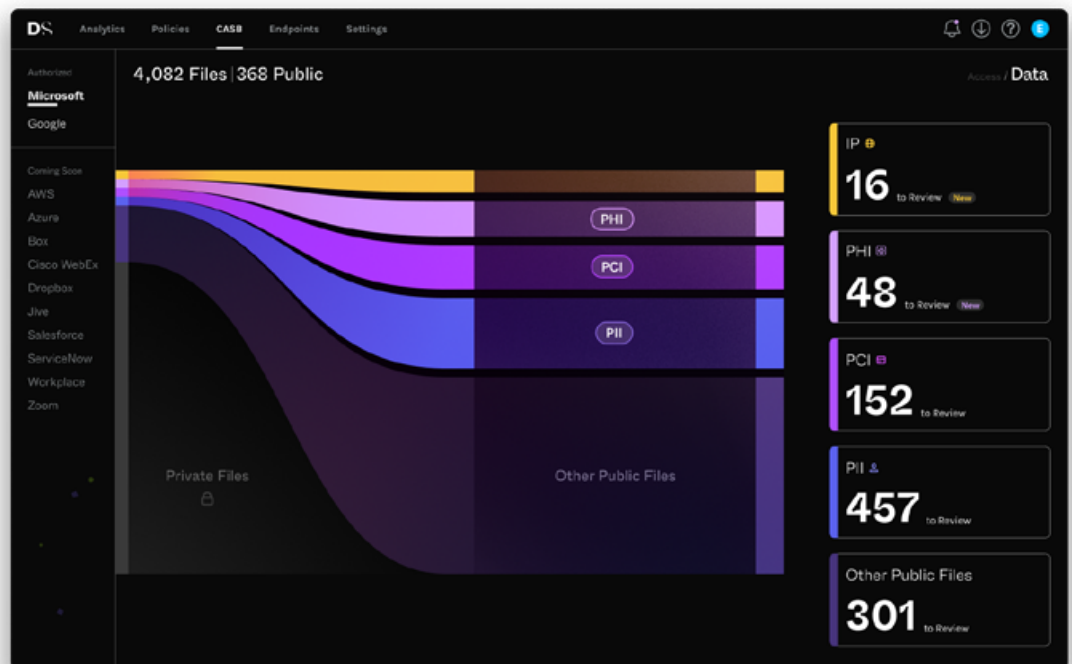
DS Analytics Policies CASB Endpoints Settings

E

Authorized
Microsoft
Google

Coming Soon
AWS
Azure
Box
Cisco WebEx
Dropbox
Jive
Salesforce
ServiceNow
Workplace
Zoom

4,082 Files | 368 Public

Access / Data

PHI

PCI

PII

Private Files

Other Public Files

IP
16 to Review New

PHI
48 to Review New

PCI
152 to Review

PII
457 to Review

Other Public Files
301 to Review